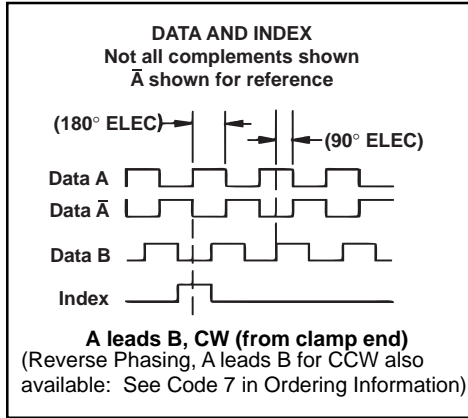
DATA AND INDEX
Not all complements shown
$\overline{A}$ shown for reference

(180° ELEC)
(90° ELEC)

Data A
Data $\overline{A}$
Data B
Index

A leads B, CW (from clamp end)
(Reverse Phasing, A leads B for CCW also available: See Code 7 in Ordering Information)